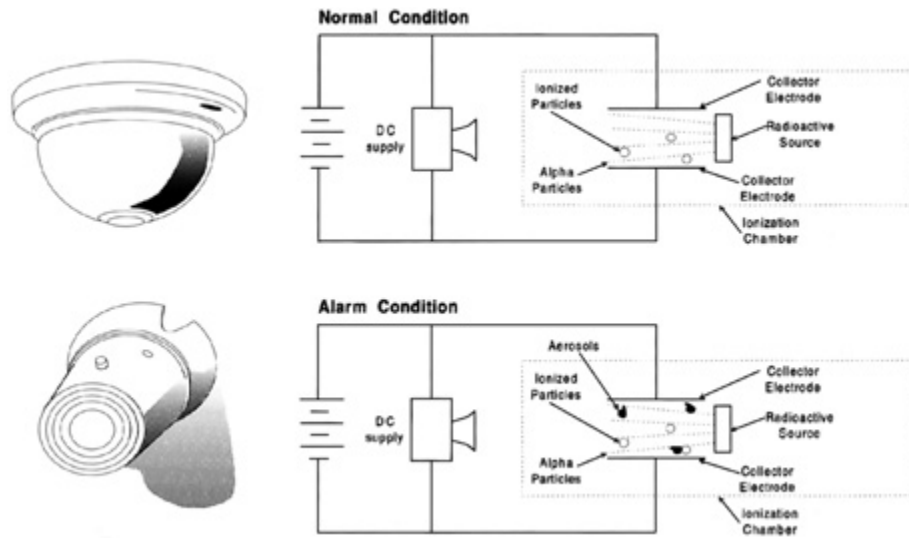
Normal Condition

DC supply

Ionized Particles

Alpha Particles

Collector Electrode

Radioactive Source

Collector Electrode

Ionization Chamber

Alarm Condition

DC supply

Aerosols

Ionized Particles

Alpha Particles

Collector Electrode

Radioactive Source

Collector Electrode

Ionization Chamber